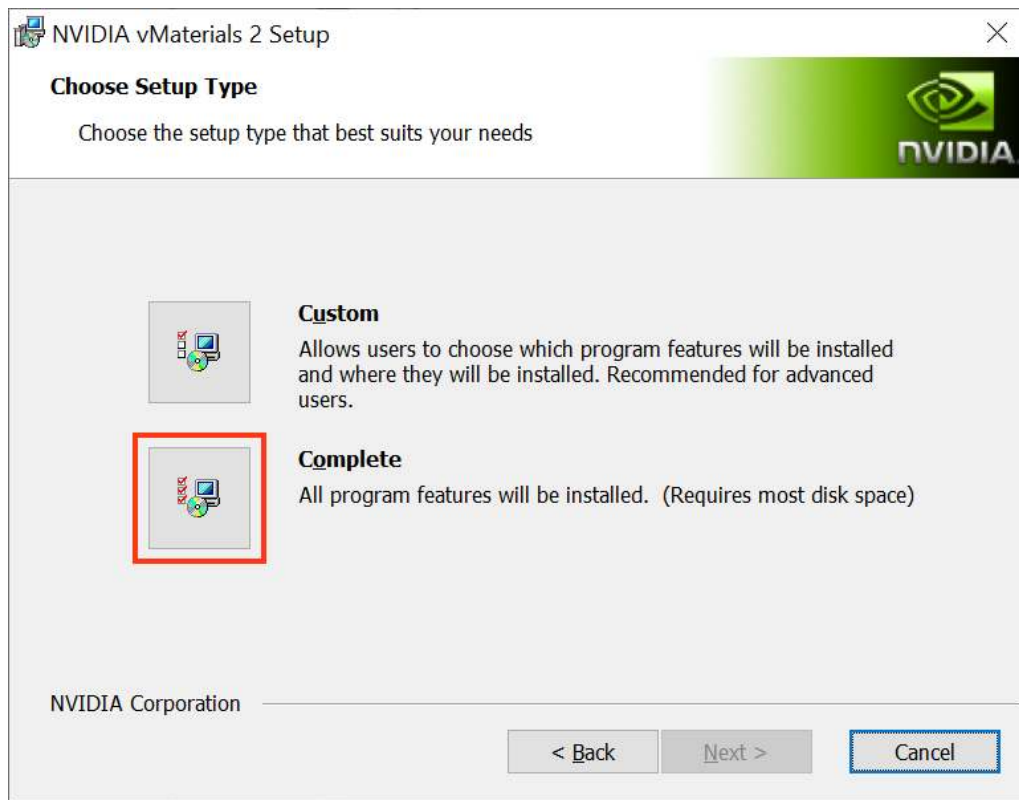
NVIDIA vMaterials 2 Setup

Choose Setup Type

Choose the setup type that best suits your needs

NVIDIA

Custom

Allows users to choose which program features will be installed and where they will be installed. Recommended for advanced users.

Complete

All program features will be installed. (Requires most disk space)

NVIDIA Corporation

< Back

Next >

Cancel